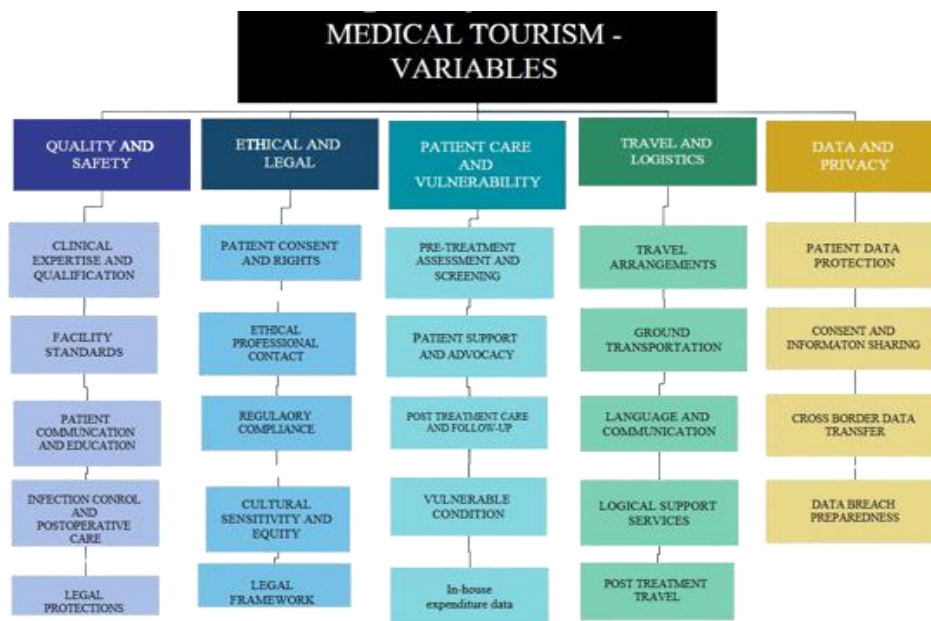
MEDICAL TOURISM - VARIABLES

QUALITY AND SAFETY

CLINICAL EXPERTISE AND QUALIFICATION

FACILITY STANDARDS

PATIENT COMMUNCATION AND EDUCATION

INFECTION CONROL AND POSTOPERATIVE CARE

LEGAL PROTECTIONS

ETHICAL AND LEGAL

PATIENT CONSENT AND RIGHTS

ETHICAL PROFESSIONAL CONTACT

REGULAORY COMPLIANCE

CULTURAL SENSITIVITY AND EQUITY

LEGAL FRAMEWORK

PATIENT CARE AND VULNERABILITY

PRE-TREATMENT ASSESSMENT AND SCREENING

PATIENT SUPPORT AND ADVOCACY

POST TREATMENT CARE AND FOLLOW-UP

VULNERABLE CONDITION

In-house expenditure data

TRAVEL AND LOGISTICS

TRAVEL ARRANGEMENTS

GROUND TRANSPORTATION

LANGUAGE AND COMMUNICATION

LOGICAL SUPPORT SERVICES

POST TREATMENT TRAVEL

DATA AND PRIVACY

PATIENT DATA PROTECTION

CONSENT AND INFORMATON SHARING

CROSS BORDER DATA TRANSFER

DATA BREACH PREPAREDNESS